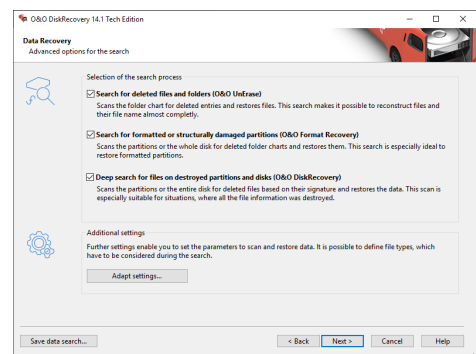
O&O DiskRecovery 14.1 Tech Edition

Data Recovery
Advanced options for the search

Selection of the search process

☑ Search for deleted files and folders (O&O UnErase)
Scans the folder chart for deleted entries and restores files. This search makes it possible to reconstruct files and their file name almost completly.

☑ Search for formatted or structurally damaged partitions (O&O Format Recovery)
Scans the partitions or the whole disk for deleted folder charts and restores them. This search is especially ideal to restore formatted partitions.

☑ Deep search for files on destroyed partitions and disks (O&O DiskRecovery)
Scans the partitions or the entire disk for deleted files based on their signature and restores the data. This scan is especially suitable for situations, where all the file information was destroyed.

Additional settings
Further settings enable you to set the parameters to scan and restore data. It is possible to define file types, which have to be considered during the search.

Adapt settings...

Save data search...

< Back

Next >

Cancel

Help